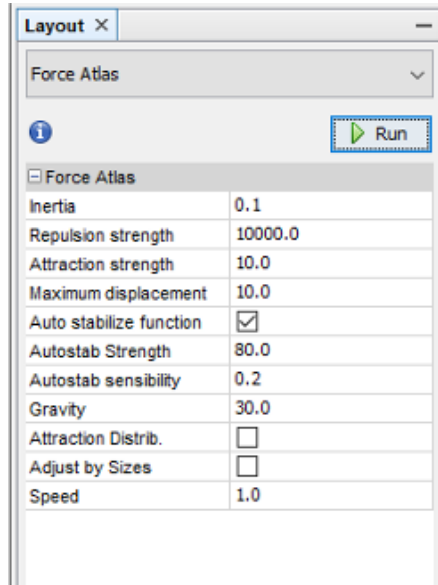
Layout ×

Force Atlas

Run

⊟ Force Atlas

| | |
|---|---|
| Inertia | 0.1 |
| Repulsion strength | 10000.0 |
| Attraction strength | 10.0 |
| Maximum displacement | 10.0 |
| Auto stabilize function | ☑ |
| Autostab Strength | 80.0 |
| Autostab sensibility | 0.2 |
| Gravity | 30.0 |
| Attraction Distrib. | ☐ |
| Adjust by Sizes | ☐ |
| Speed | 1.0 |